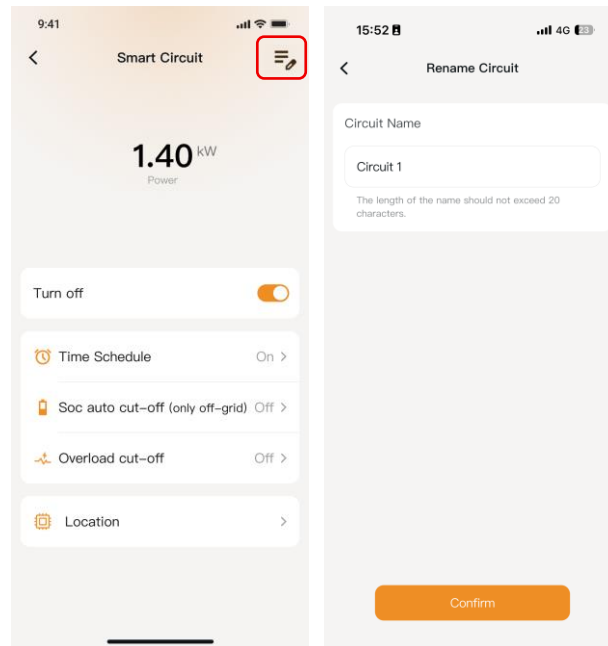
9:41

Smart Circuit

1.40 kW
Power

Turn off

Time Schedule On

Soc auto cut-off (only off-grid) Off

Overload cut-off Off

Location

15:52 4G

Rename Circuit

Circuit Name

Circuit 1

The length of the name should not exceed 20 characters.

Confirm